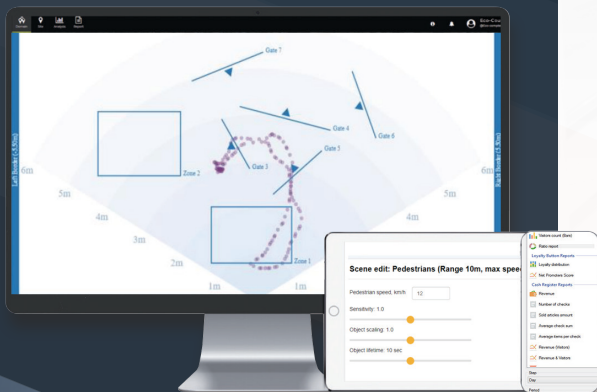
Dashboard Site Analytic Report

Gate 7
Gate 4
Gate 6
Gate 3
Gate 5
Zone 2
Zone 1
Left Border (-3.5m)
Right Border (3.5m)
6m
5m
4m
3m
2m
1m
1m
6m

Scene edit: Pedestrians (Range 10m, max spee

Pedestrian speed, km/h 12
Sensitivity: 1.0
Object scaling: 1.0
Object lifetime: 10 sec

Visitors count (Bars)
Ratio report
Loyalty Button Reports
Loyalty distribution
Net Promoters Score
Cash Register Reports
Revenue
Number of checks
Sold articles amount
Average check sum
Average items per check
Revenue (Visitors)
Revenue & Visitors
Step
Day
Period